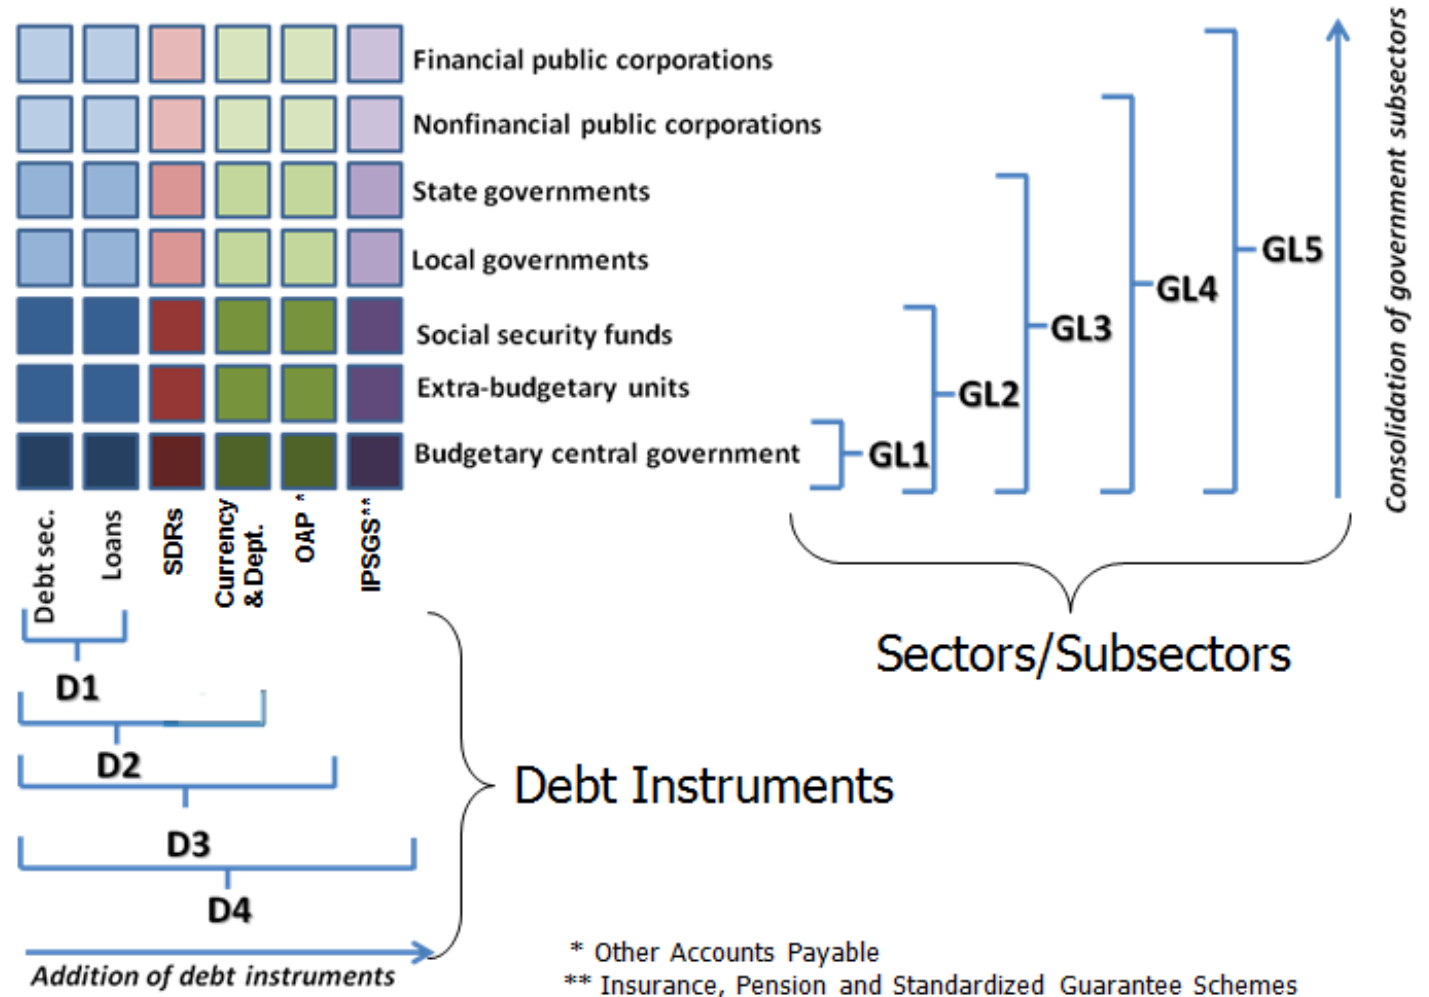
Financial public corporations
Nonfinancial public corporations
State governments
Local governments
Social security funds
Extra-budgetary units
Budgetary central government

GL1
GL2
GL3
GL4
GL5

Consolidation of government subsectors

Debt sec.
Loans
SDRs
Currency & Dept.
OAP *
IPSGS**

D1
D2
D3
D4

Sectors/Subsectors

Debt Instruments

Addition of debt instruments

* Other Accounts Payable
** Insurance, Pension and Standardized Guarantee Schemes